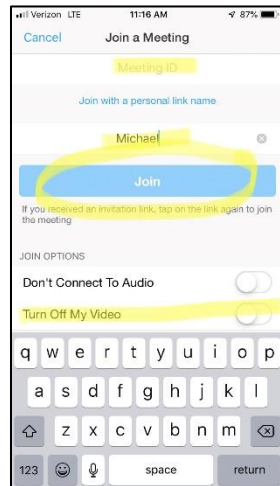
Verizon LTE 11:16 AM 87%

Cancel Join a Meeting

Meeting ID

Join with a personal link name

Michael

Join

If you received an invitation link, tap on the link again to join the meeting

JOIN OPTIONS

Don't Connect To Audio

Turn Off My Video

q w e r t y u i o p

a s d f g h j k l

z x c v b n m

123 space return